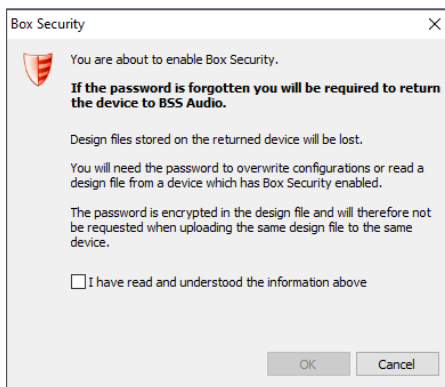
Box Security

X

You are about to enable Box Security.

**If the password is forgotten you will be required to return the device to BSS Audio.**

Design files stored on the returned device will be lost.

You will need the password to overwrite configurations or read a design file from a device which has Box Security enabled.

The password is encrypted in the design file and will therefore not be requested when uploading the same design file to the same device.

I have read and understood the information above

OK

Cancel